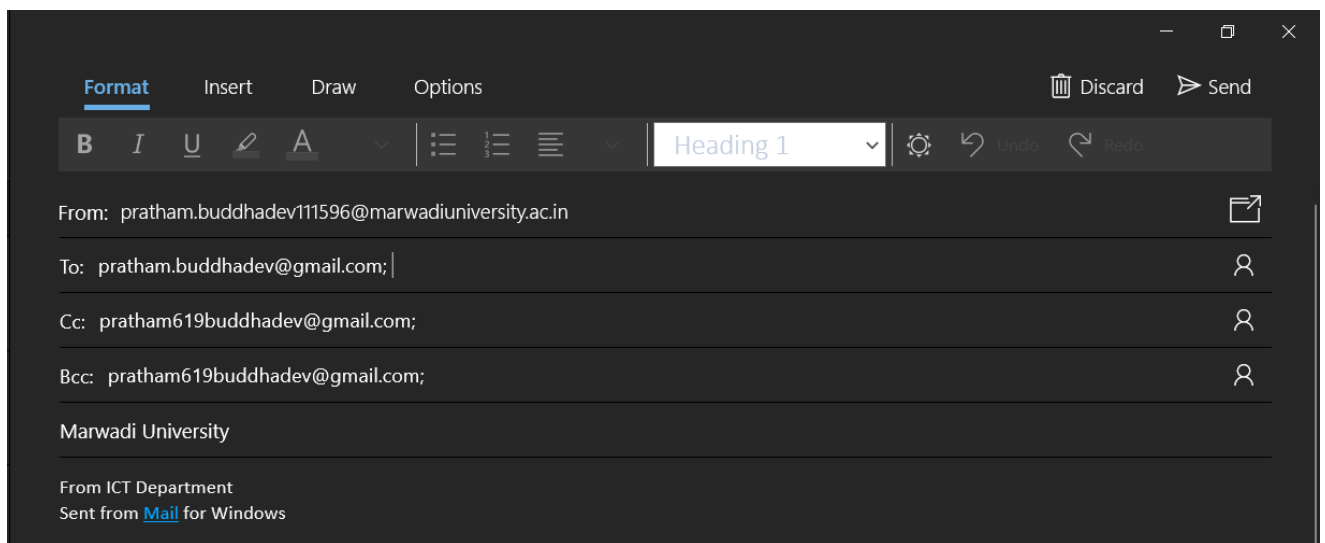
Format Insert Draw Options Discard Send

B I U A Heading 1 Undo Redo

From: pratham.buddhadev111596@marwadiuniversity.ac.in

To: pratham.buddhadev@gmail.com;

Cc: pratham619buddhadev@gmail.com;

Bcc: pratham619buddhadev@gmail.com;

Marwadi University

From ICT Department
Sent from Mail for Windows